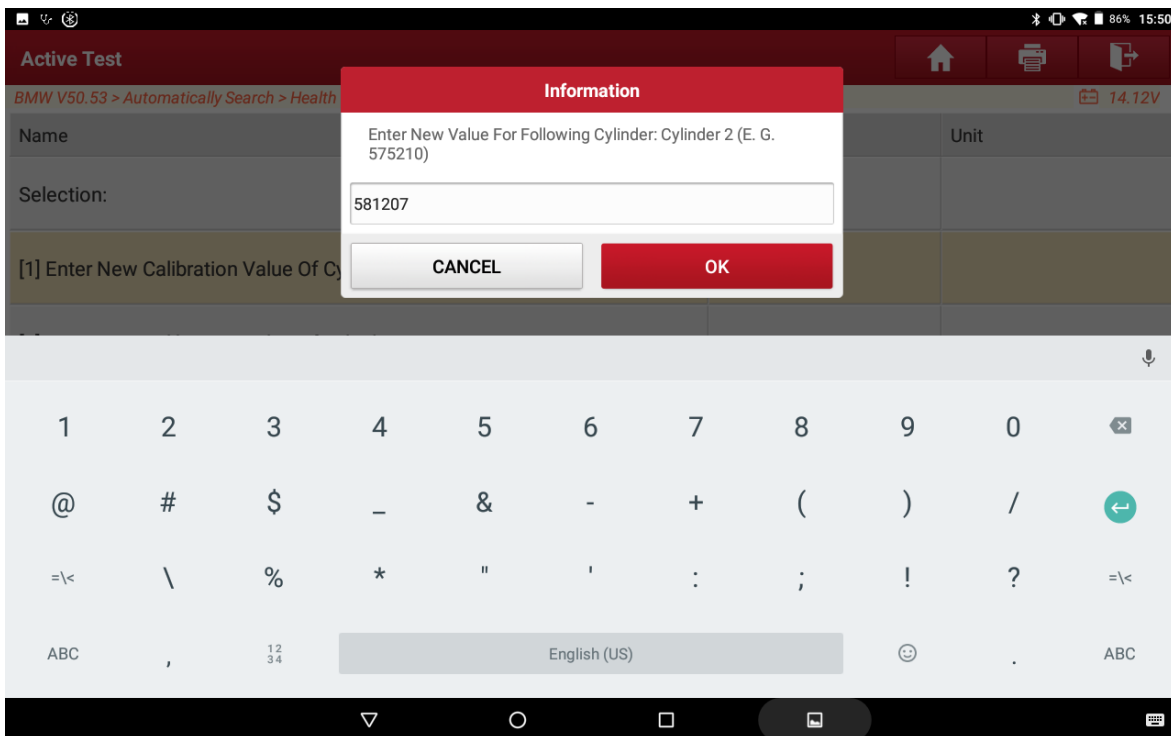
86% 15:50

Active Test

BMW V50.53 > Automatically Search > Health

14.12V

Name

Unit

Selection:

[1] Enter New Calibration Value Of Cy

Information

Enter New Value For Following Cylinder: Cylinder 2 (E. G. 575210)

581207

CANCEL

OK

1 2 3 4 5 6 7 8 9 0

@ # $ _ & - + ( ) /

=\< \ % * " ' : ; ! ? =\<

ABC , 12 34 English (US) . ABC